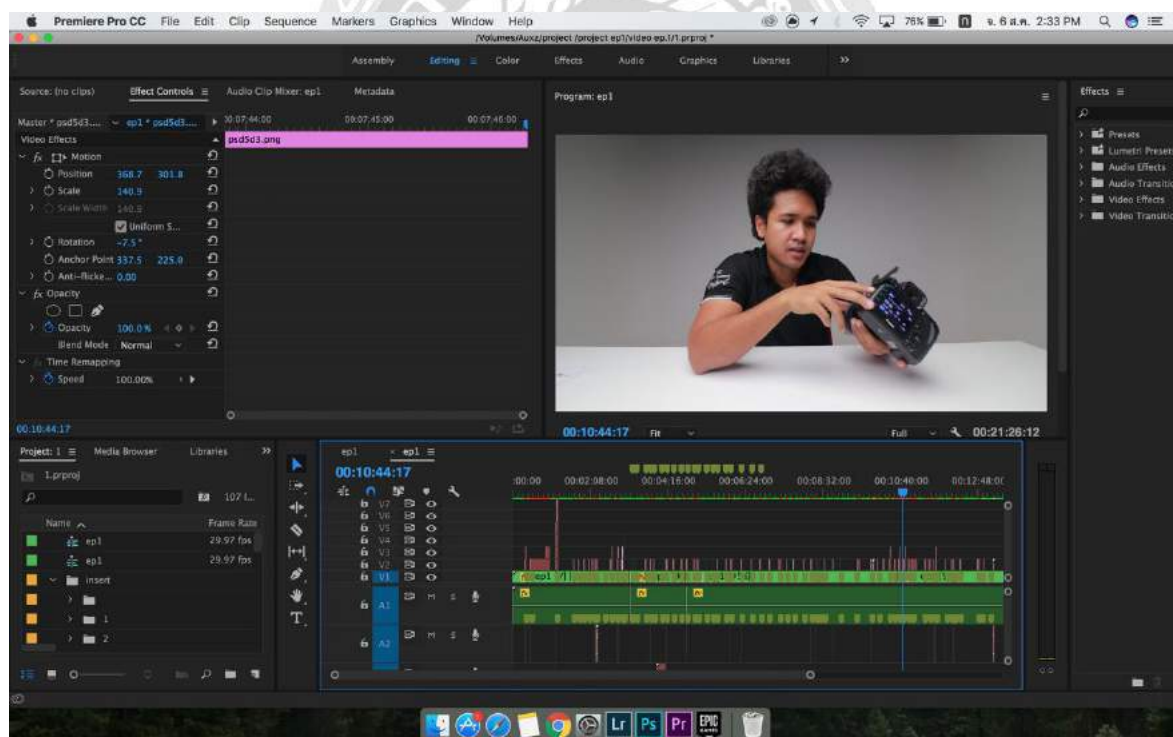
Premiere Pro CC File Edit Clip Sequence Markers Graphics Window Help
76% ส. 6 ส.ค. 2:33 PM
/Volumes/Auxz/project /project ep1/video ep.1/1.prproj *
Assembly Editing Color Effects Audio Graphics Libraries »

Source: (no clips) Effect Controls ≡ Audio Clip Mixer: ep1 Metadata
Master * psd5d3.... ep1 * psd5d3.... 00:07:44:00 00:07:45:00 00:07:46:00
Video Effects
psd5d3.png
fx Motion
Position 368.7 301.8
Scale 140.9
Scale Width 140.9
Uniform S...
Rotation -7.5 °
Anchor Point 337.5 225.0
Anti-flicke... 0.00
fx Opacity
Opacity 100.0 %
Blend Mode Normal
Time Remapping
Speed 100.00%
00:10:44:17

Program: ep1
00:10:44:17 Fit Full 00:21:26:12

Effects ≡
Presets
Lumetri Presets
Audio Effects
Audio Transitio
Video Effects
Video Transitio

Project: 1 ≡ Media Browser Libraries »
1.prproj
107 I...
Name Frame Rate
ep1 29.97 fps
ep1 29.97 fps
insert
1
2

ep1 × ep1 ≡
00:10:44:17
:00:00 00:02:08:00 00:04:16:00 00:06:24:00 00:08:32:00 00:10:40:00 00:12:48:00
V7 V6 V5 V4 V3 V2 V1 A1 A2
ep1
T